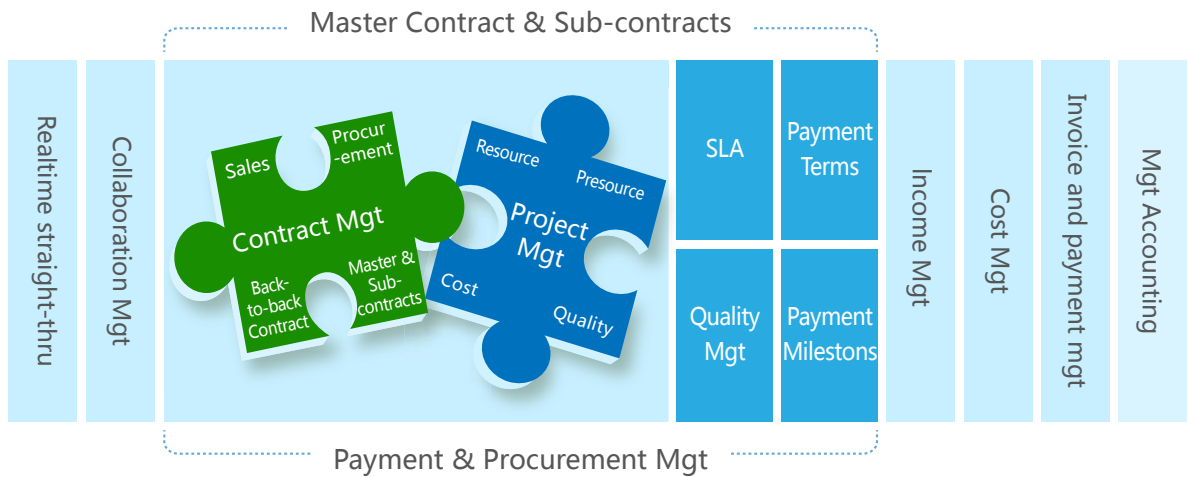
Master Contract & Sub-contracts

Realtime straight-thru

Collaboration Mgt

Sales

Procur -ement

Contract Mgt

Back-to-back Contract

Master & Sub-contracts

Resource

Presource

Project Mgt

Cost

Quality

SLA

Payment Terms

Quality Mgt

Payment Milestons

Income Mgt

Cost Mgt

Invoice and payment mgt

Mgt Accounting

Payment & Procurement Mgt